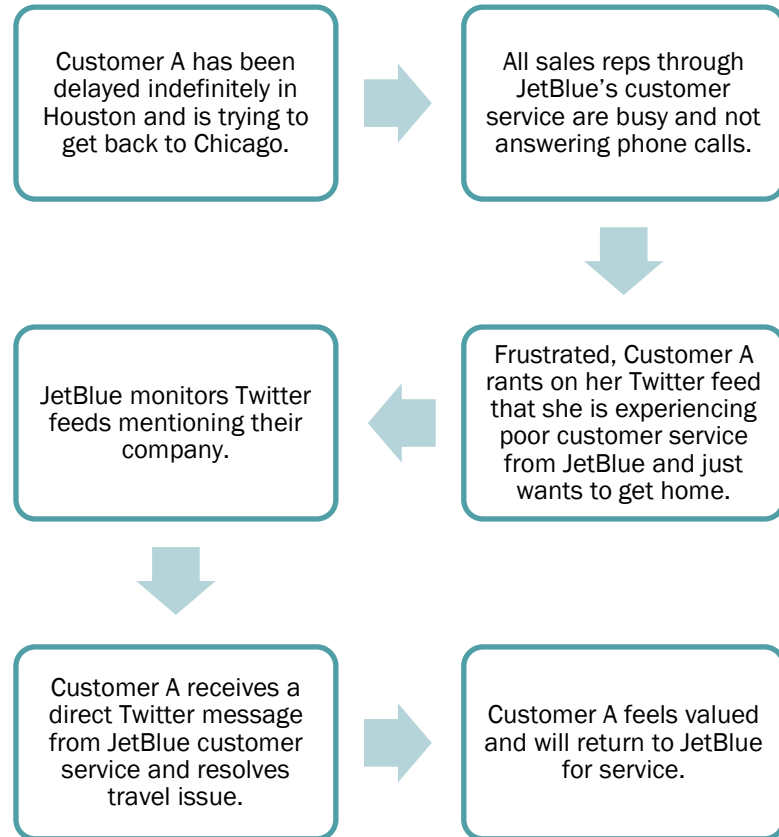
Customer A has been delayed indefinitely in Houston and is trying to get back to Chicago.

All sales reps through JetBlue's customer service are busy and not answering phone calls.

Frustrated, Customer A rants on her Twitter feed that she is experiencing poor customer service from JetBlue and just wants to get home.

JetBlue monitors Twitter feeds mentioning their company.

Customer A receives a direct Twitter message from JetBlue customer service and resolves travel issue.

Customer A feels valued and will return to JetBlue for service.